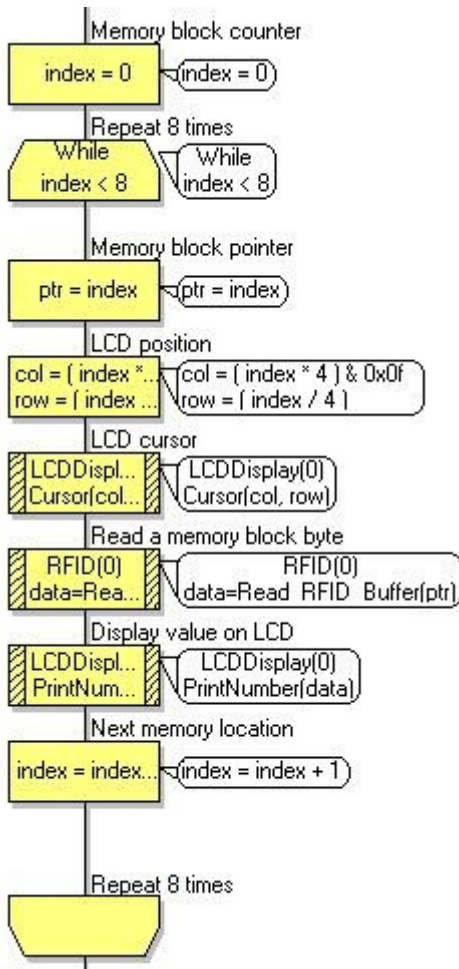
Memory block counter

index = 0

index = 0

Repeat 8 times

While
index < 8

While
index < 8

Memory block pointer

ptr = index

ptr = index

LCD position

col = ( index *...
row = ( index ...

col = ( index * 4 ) & 0x0f
row = ( index / 4 )

LCD cursor

LCDDispl...
Cursor(col...

LCDDisplay(0)
Cursor(col, row)

Read a memory block byte

RFID(0)
data=Rea...

RFID(0)
data=Read_RFID_Buffer(ptr)

Display value on LCD

LCDDispl...
PrintNum...

LCDDisplay(0)
PrintNumber(data)

Next memory location

index = index...

index = index + 1

Repeat 8 times